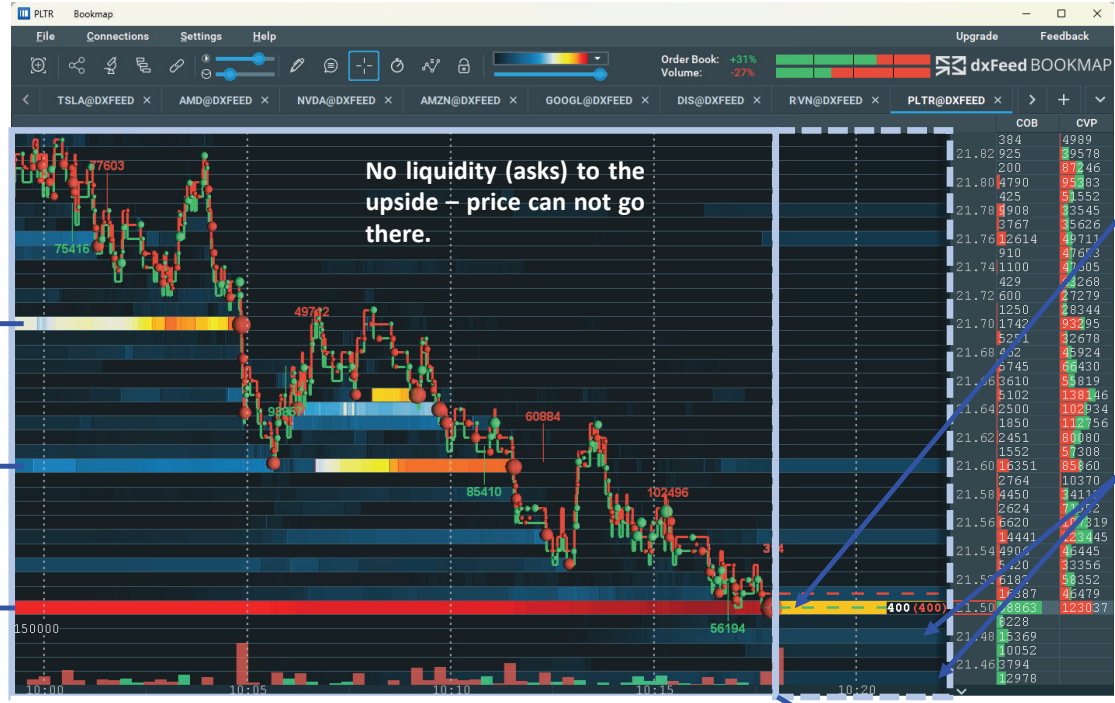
PLTR Bookmap

File Connections Settings Help

Upgrade Feedback

Order Book: +31%
Volume: -27%

dxFeed BOOKMAP

TSLA@DXFEED × AMD@DXFEED × NVDA@DXFEED × AMZN@DXFEED × GOOGL@DXFEED × DIS@DXFEED × RIVN@DXFEED × PLTR@DXFEED ×

No liquidity (asks) to the upside – price can not go there.

77603
75416
49712
93867
60884
85410
102496
56194
314
150000
400 (400)

10:00 10:05 10:10 10:15 10:20

COB CVP

| Price | COB | CVP |
|---|---|---|
| | 384 | 4989 |
| 21.82 | 925 | 39578 |
| | 200 | 87246 |
| 21.80 | 4790 | 95383 |
| | 425 | 51552 |
| 21.78 | 5908 | 33545 |
| | 3767 | 35626 |
| 21.76 | 12614 | 49711 |
| | 910 | 47683 |
| 21.74 | 1100 | 47605 |
| | 429 | 33268 |
| 21.72 | 600 | 27279 |
| | 1250 | 28344 |
| 21.70 | 1742 | 93295 |
| | 5251 | 32678 |
| 21.68 | 462 | 45924 |
| | 5745 | 66430 |
| 21.66 | 3610 | 55819 |
| | 5102 | 138146 |
| 21.64 | 2500 | 102934 |
| | 1850 | 112756 |
| 21.62 | 2451 | 80080 |
| | 1552 | 57308 |
| 21.60 | 16351 | 85860 |
| | 2764 | 10370 |
| 21.58 | 4450 | 34111 |
| | 2624 | 71352 |
| 21.56 | 6620 | 101319 |
| | 14441 | 123445 |
| 21.54 | 4906 | 46445 |
| | 5420 | 33356 |
| 21.52 | 6187 | 58352 |
| | 16387 | 46479 |
| 21.50 | 38863 | 123037 |
| | 8228 | |
| 21.48 | 15369 | |
| | 10052 | |
| 21.46 | 3794 | |
| | 12978 | |